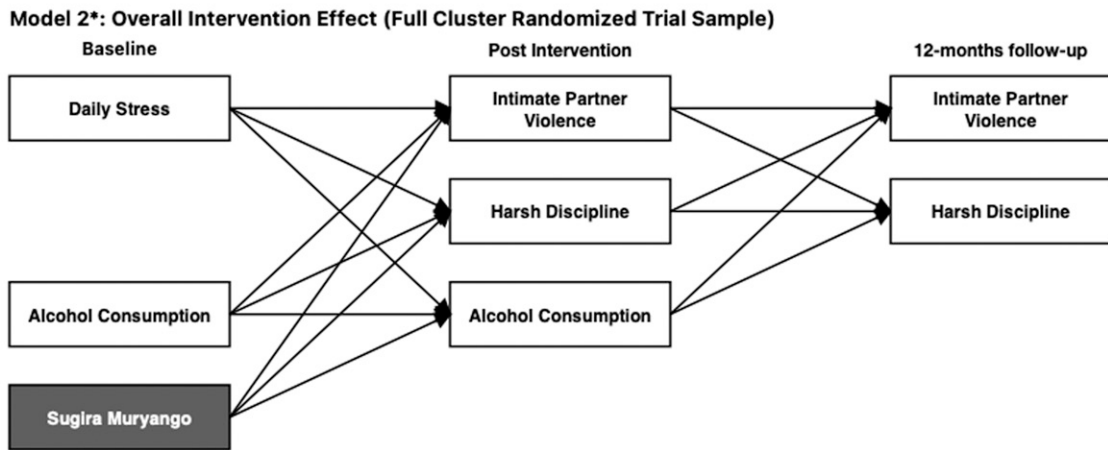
Model 2*: Overall Intervention Effect (Full Cluster Randomized Trial Sample)

Baseline

Post Intervention

12-months follow-up

Daily Stress

Intimate Partner Violence

Intimate Partner Violence

Harsh Discipline

Harsh Discipline

Alcohol Consumption

Alcohol Consumption

Sugira Muryango